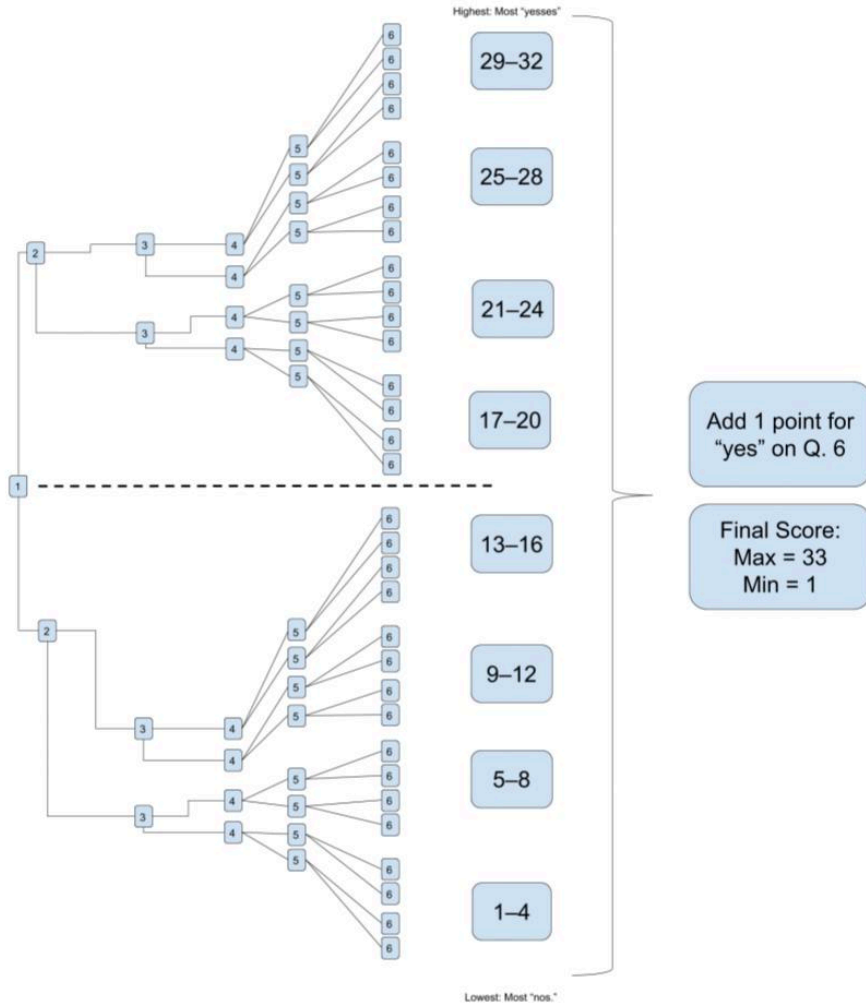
Highest: Most "yesses"

1

2
3
4
4
5
5
5
5
6
6
6
6
6
6
6
6
3
4
4
5
5
5
5
6
6
6
6
6
6
6
6

2
3
4
4
5
5
5
5
6
6
6
6
6
6
6
6
3
4
4
5
5
5
5
6
6
6
6
6
6
6
6

29–32

25–28

21–24

17–20

13–16

9–12

5–8

1–4

Add 1 point for "yes" on Q. 6

Final Score: Max = 33 Min = 1

Lowest: Most "nos."